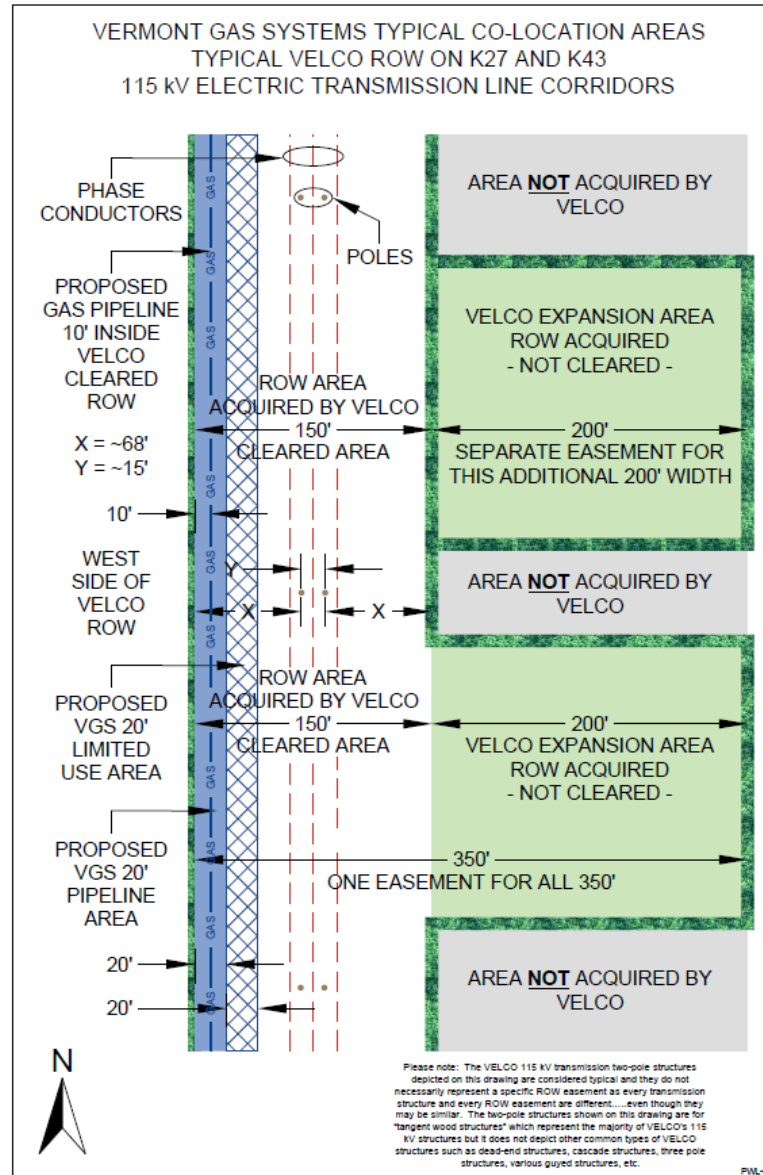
VERMONT GAS SYSTEMS TYPICAL CO-LOCATION AREAS
TYPICAL VELCO ROW ON K27 AND K43
115 kV ELECTRIC TRANSMISSION LINE CORRIDORS

PHASE CONDUCTORS

POLES

AREA NOT ACQUIRED BY VELCO

PROPOSED GAS PIPELINE 10' INSIDE VELCO CLEARED ROW

VELCO EXPANSION AREA ROW ACQUIRED - NOT CLEARED -

ROW AREA ACQUIRED BY VELCO 150' CLEARED AREA

200'

SEPARATE EASEMENT FOR THIS ADDITIONAL 200' WIDTH

X = ~68'
Y = ~15'

10'

WEST SIDE OF VELCO ROW

Y

X

X

AREA NOT ACQUIRED BY VELCO

ROW AREA ACQUIRED BY VELCO 150' CLEARED AREA

200'

VELCO EXPANSION AREA ROW ACQUIRED - NOT CLEARED -

PROPOSED VGS 20' LIMITED USE AREA

PROPOSED VGS 20' PIPELINE AREA

350'

ONE EASEMENT FOR ALL 350'

20'

20'

AREA NOT ACQUIRED BY VELCO

GAS GAS GAS GAS GAS GAS GAS GAS GAS GAS GAS

N

Please note: The VELCO 115 kV transmission two-pole structures depicted on this drawing are considered typical and they do not necessarily represent a specific ROW easement as every transmission structure and every ROW easement are different.....even though they may be similar. The two-pole structures shown on this drawing are for "tangent wood structures" which represent the majority of VELCO's 115 kV structures but it does not depict other common types of VELCO structures such as dead-end structures, cascade structures, three pole structures, various guyed structures, etc.

PWL-